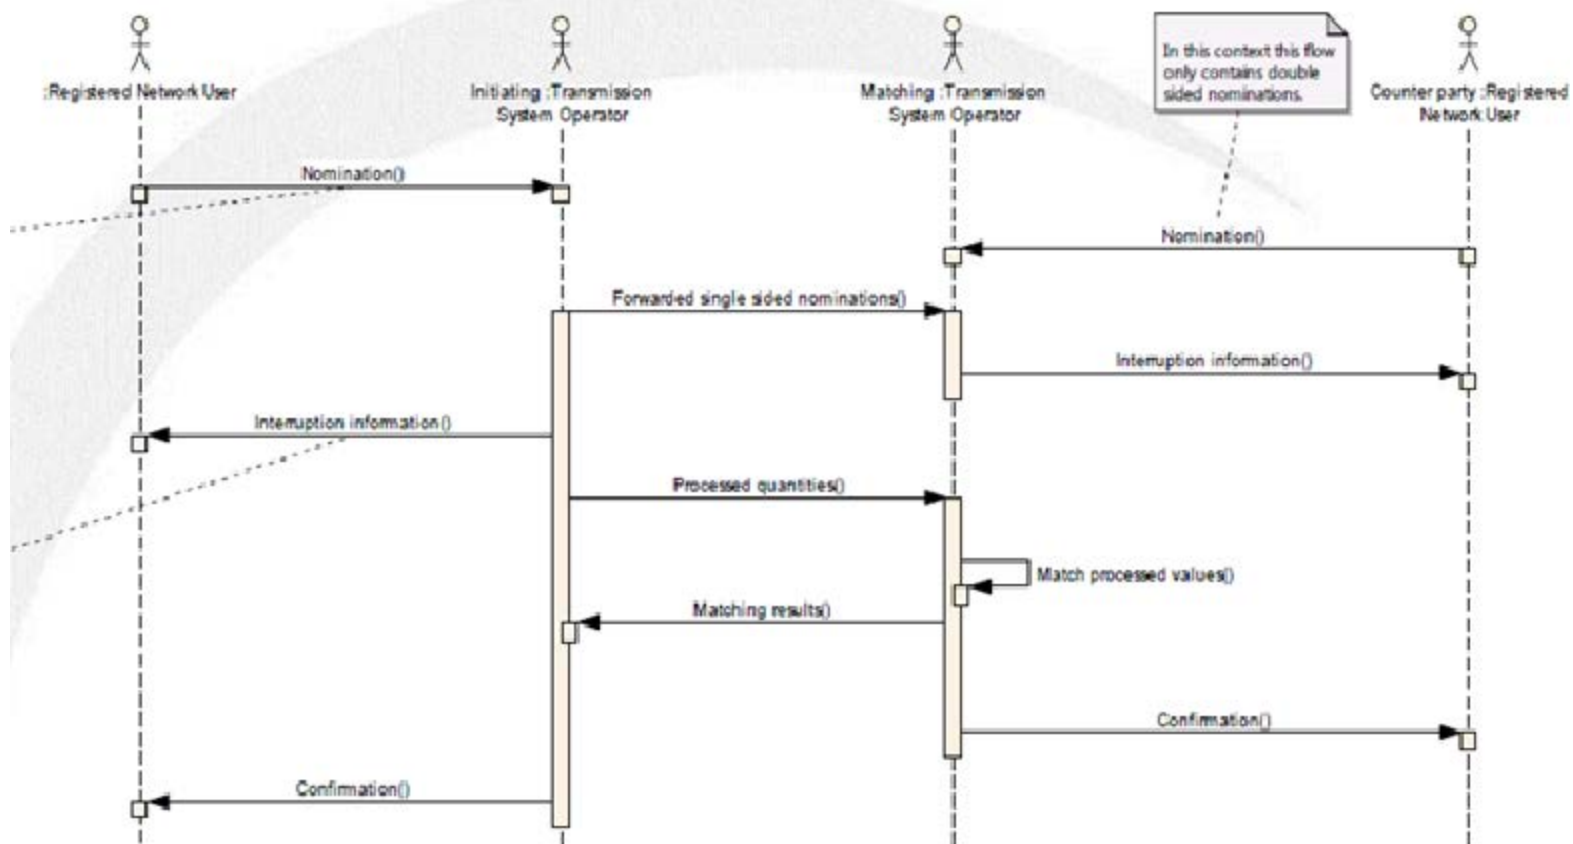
:Registered Network User

Initiating :Transmission System Operator

Matching :Transmission System Operator

In this context this flow only contains double sided nominations.

Counter party :Registered Network User

Nomination()

Nomination()

Forwarded single sided nominations()

Interruption information()

Interruption information()

Processed quantities()

Match processed values()

Matching results()

Confirmation()

Confirmation()